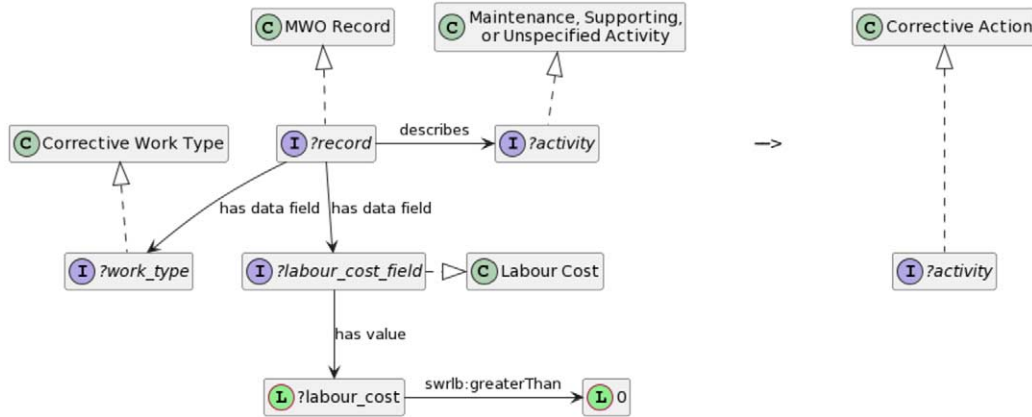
C MWO Record

C Maintenance, Supporting, or Unspecified Activity

C Corrective Action

C Corrective Work Type

I ?record

describes

I ?activity

—>

has data field

has data field

I ?work_type

I ?labour_cost_field

C Labour Cost

I ?activity

has value

L ?labour_cost

swrlb:greaterThan

L 0